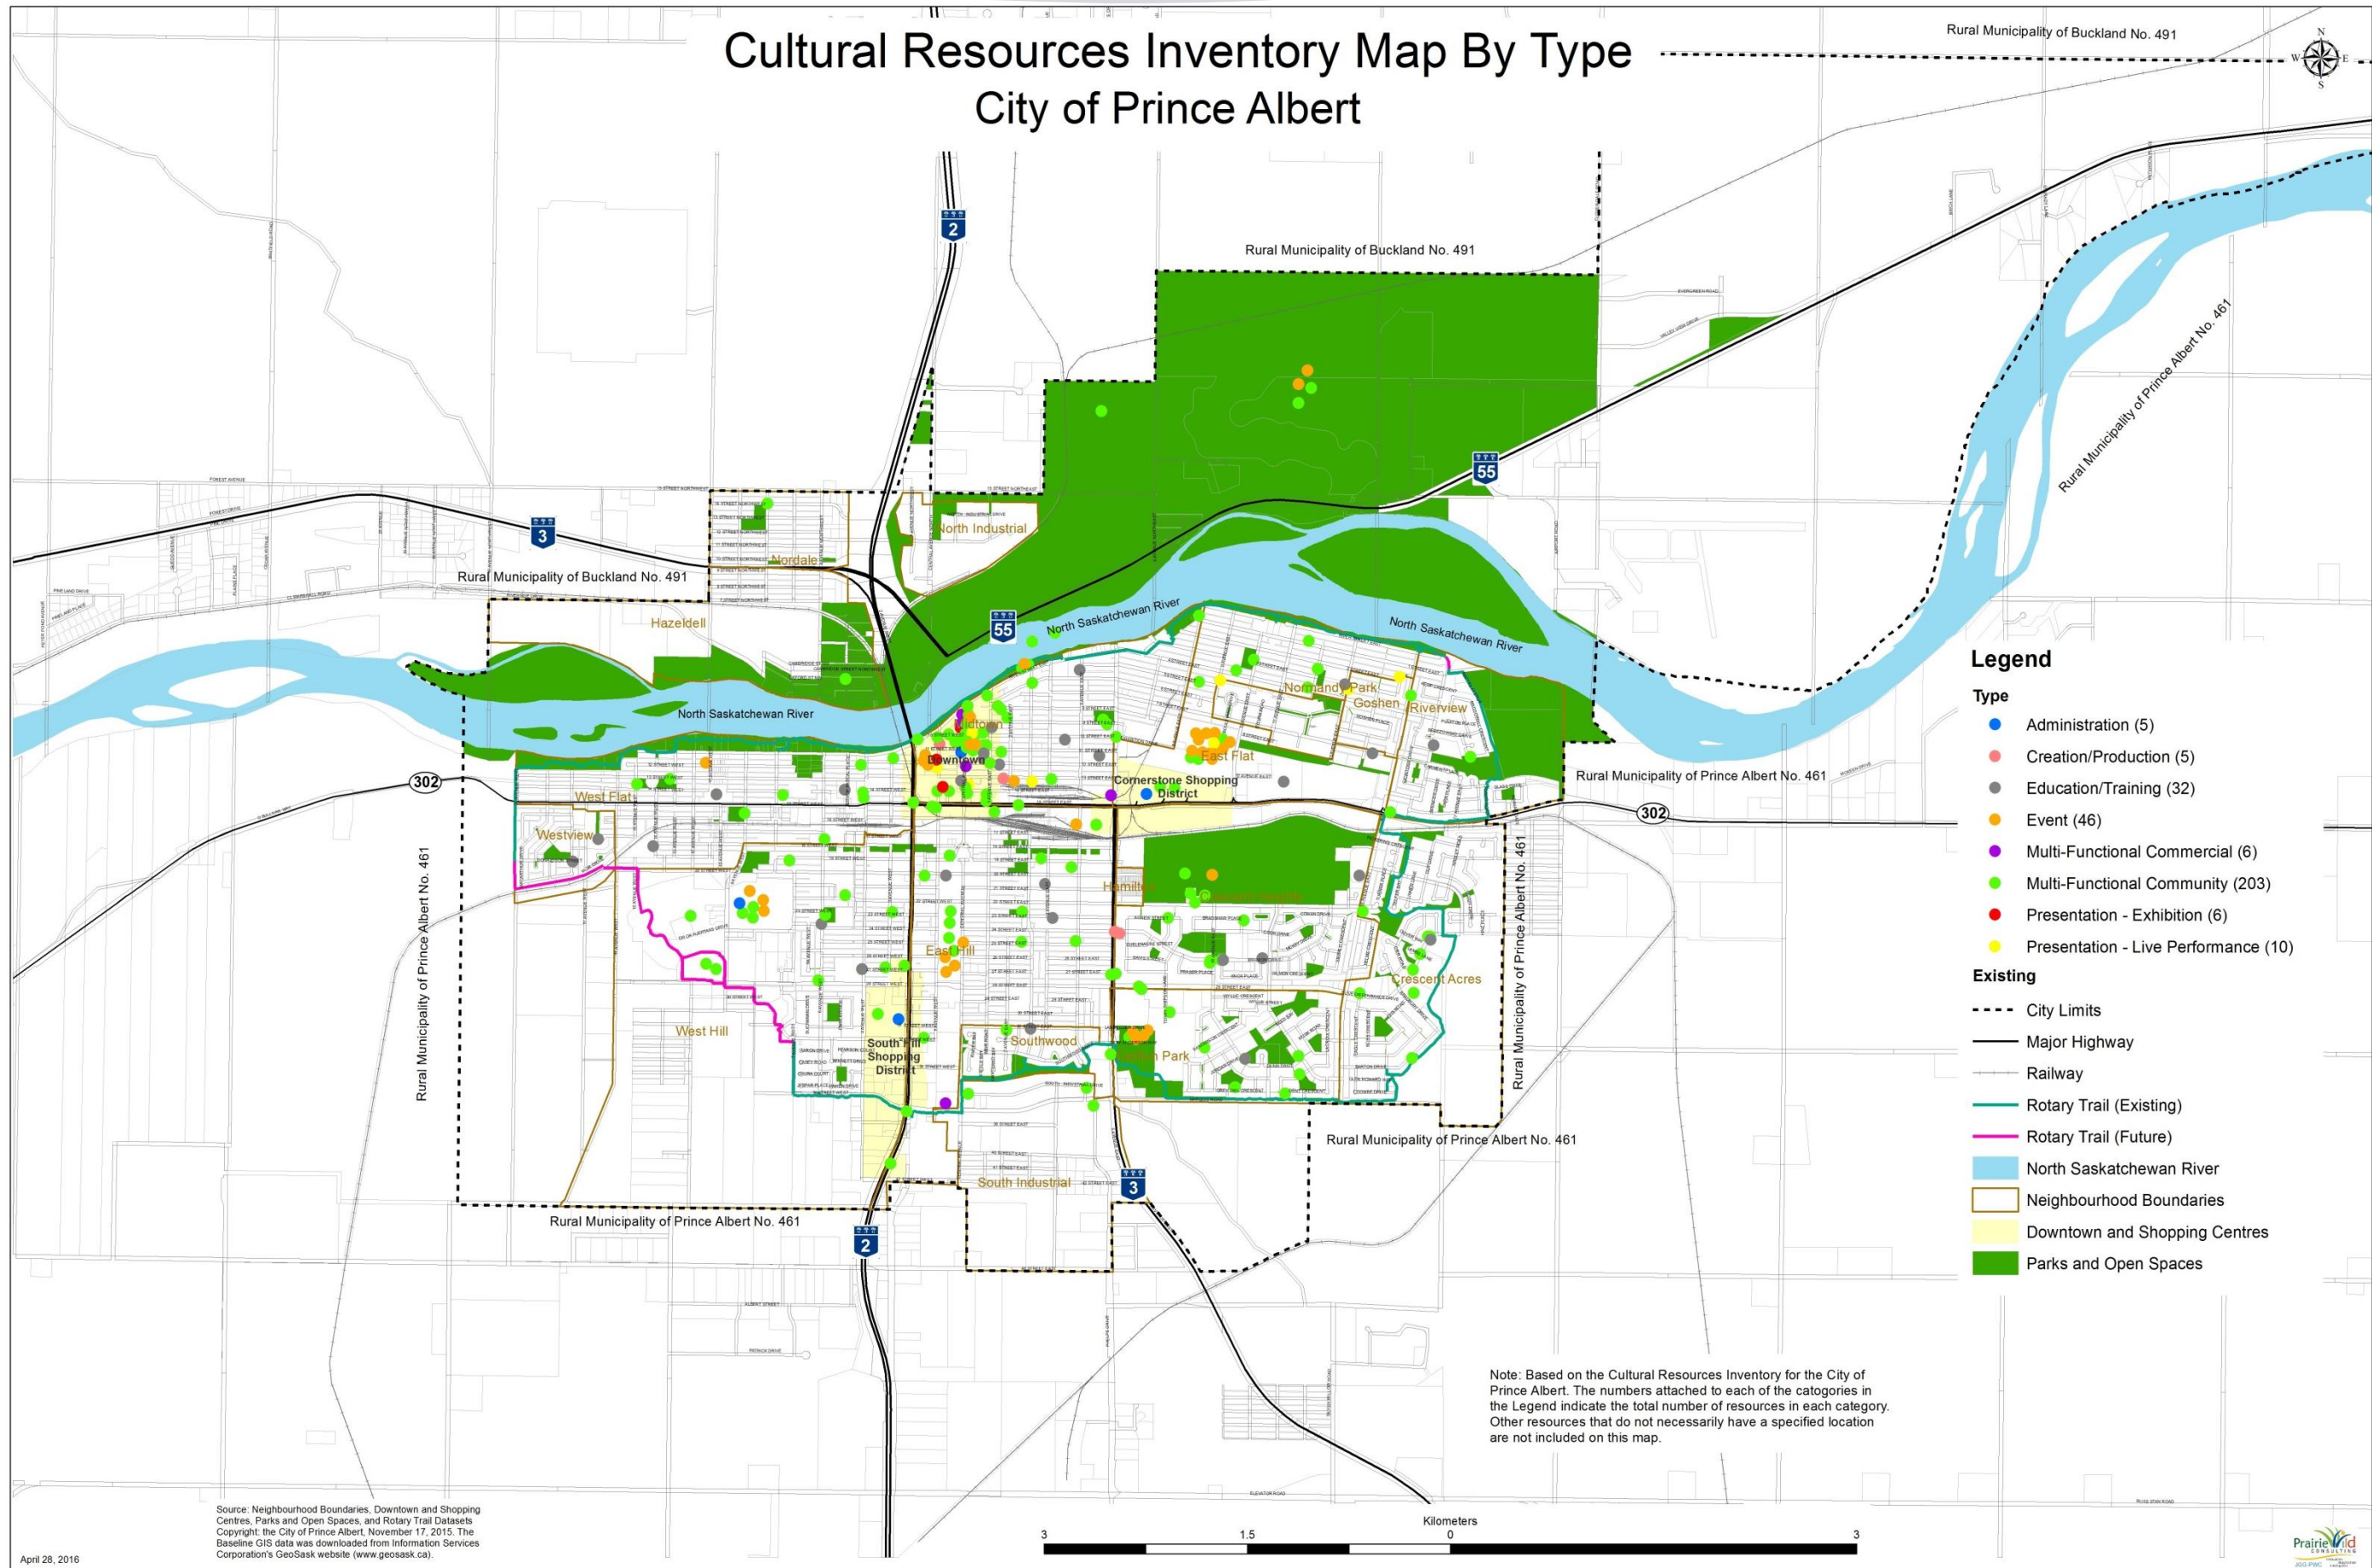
Cultural Resources Inventory Map By Type
City of Prince Albert

Rural Municipality of Buckland No. 491

Rural Municipality of Buckland No. 491

Rural Municipality of Prince Albert No. 461

2

55

3

North Industrial

Nordale

Rural Municipality of Buckland No. 491

Hazeldell

55

North Saskatchewan River

North Saskatchewan River

North Saskatchewan River

Normandy Park

Goshen

Riverview

Midtown

Downtown

East Flat

Cornerstone Shopping District

302

West Flat

Westview

Rural Municipality of Prince Albert No. 461

Hamilton

East Hill

West Hill

South Hill Shopping District

Southwood

Crescent Acres

Rural Municipality of Prince Albert No. 461

302

Rural Municipality of Prince Albert No. 461

Rural Municipality of Prince Albert No. 461

South Industrial

3

Rural Municipality of Prince Albert No. 461

2

Legend
Type
Administration (5)
Creation/Production (5)
Education/Training (32)
Event (46)
Multi-Functional Commercial (6)
Multi-Functional Community (203)
Presentation - Exhibition (6)
Presentation - Live Performance (10)
Existing
City Limits
Major Highway
Railway
Rotary Trail (Existing)
Rotary Trail (Future)
North Saskatchewan River
Neighbourhood Boundaries
Downtown and Shopping Centres
Parks and Open Spaces

Note: Based on the Cultural Resources Inventory for the City of Prince Albert. The numbers attached to each of the catogories in the Legend indicate the total number of resources in each category. Other resources that do not necessarily have a specified location are not included on this map.

Source: Neighbourhood Boundaries, Downtown and Shopping Centres, Parks and Open Spaces, and Rotary Trail Datasets Copyright: the City of Prince Albert, November 17, 2015. The Baseline GIS data was downloaded from Information Services Corporation's GeoSask website (www.geosask.ca).

April 28, 2016

Kilometers
3 1.5 0 3

PrairieWild CONSULTING